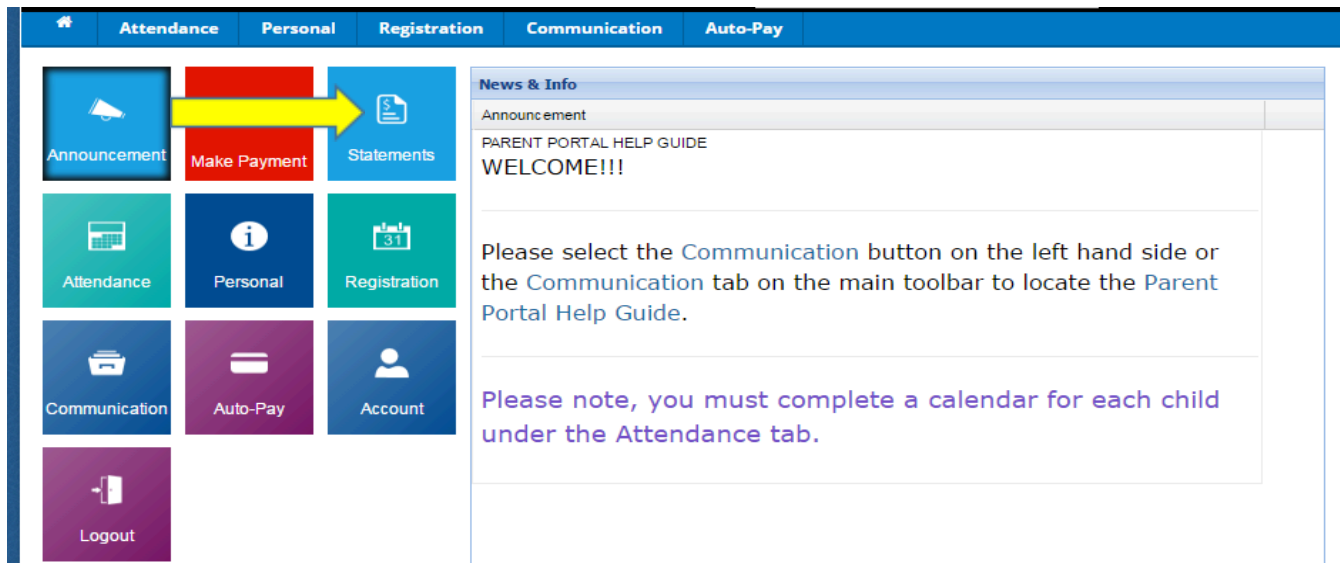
Attendance Personal Registration Communication Auto-Pay

Announcement

Make Payment

Statements

Attendance

Personal

Registration

Communication

Auto-Pay

Account

Logout

News & Info

Announcement

PARENT PORTAL HELP GUIDE

WELCOME!!!

Please select the Communication button on the left hand side or the Communication tab on the main toolbar to locate the Parent Portal Help Guide.

Please note, you must complete a calendar for each child under the Attendance tab.